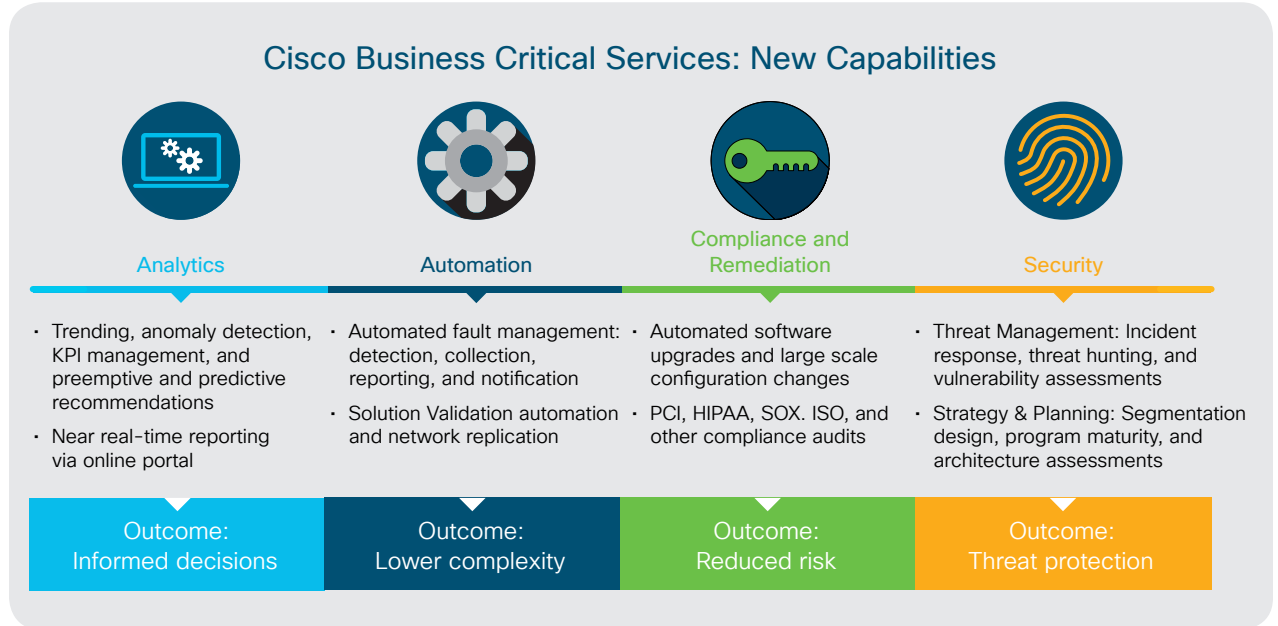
Cisco Business Critical Services: New Capabilities

Analytics

Automation

Compliance and Remediation

Security

· Trending, anomaly detection, KPI management, and preemptive and predictive recommendations
· Near real-time reporting via online portal

· Automated fault management: detection, collection, reporting, and notification
· Solution Validation automation and network replication

· Automated software upgrades and large scale configuration changes
· PCI, HIPAA, SOX. ISO, and other compliance audits

· Threat Management: Incident response, threat hunting, and vulnerability assessments
· Strategy & Planning: Segmentation design, program maturity, and architecture assessments

Outcome: Informed decisions

Outcome: Lower complexity

Outcome: Reduced risk

Outcome: Threat protection